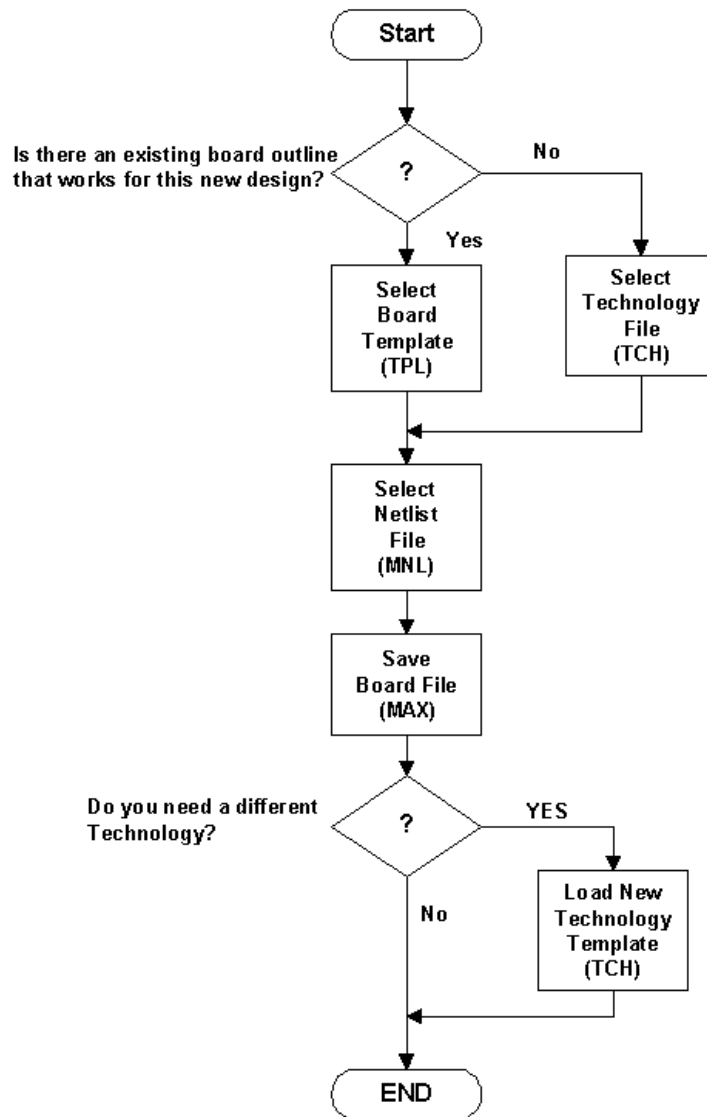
Start

Is there an existing board outline that works for this new design?

?

No

Yes

Select Board Template (TPL)

Select Technology File (TCH)

Select Netlist File (MNL)

Save Board File (MAX)

Do you need a different Technology?

?

YES

Load New Technology Template (TCH)

No

END